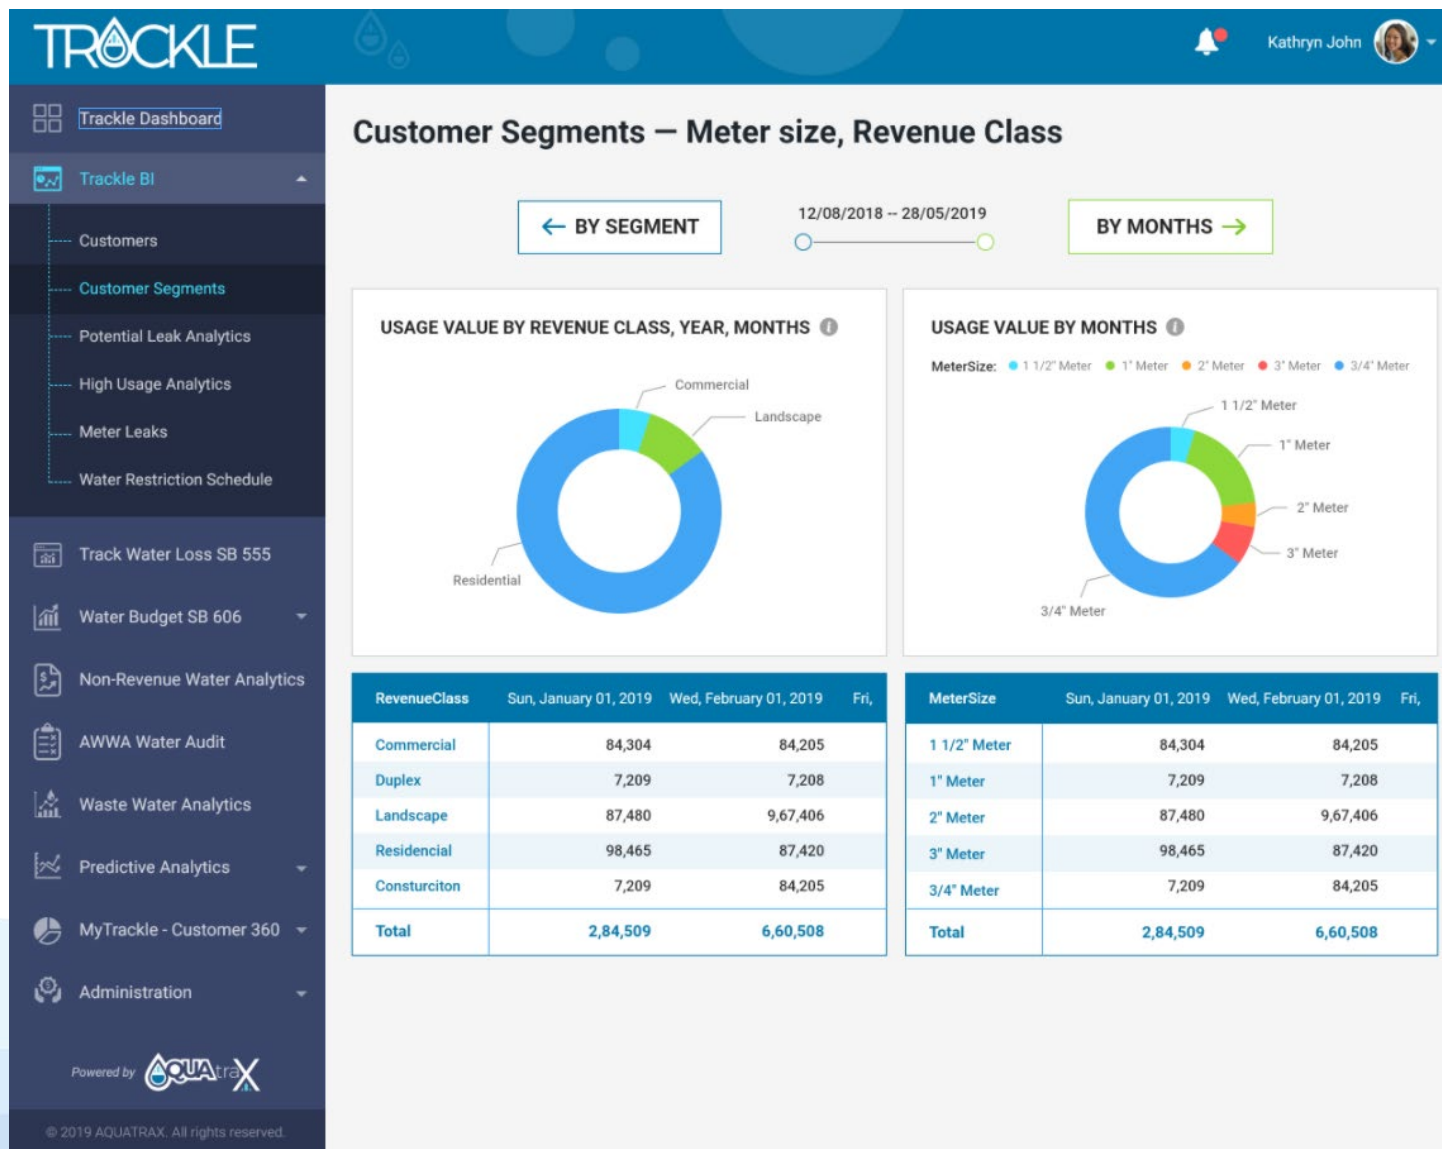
TRACKLE

Kathryn John

Trackle Dashboard

Trackle BI

Customers

Customer Segments

Potential Leak Analytics

High Usage Analytics

Meter Leaks

Water Restriction Schedule

Track Water Loss SB 555

Water Budget SB 606

Non-Revenue Water Analytics

AWWA Water Audit

Waste Water Analytics

Predictive Analytics

MyTrackle - Customer 360

Administration

Powered by AQUAtraX

© 2019 AQUATRAX. All rights reserved.

Customer Segments — Meter size, Revenue Class

← BY SEGMENT

12/08/2018 -- 28/05/2019

BY MONTHS →

USAGE VALUE BY REVENUE CLASS, YEAR, MONTHS

Commercial

Landscape

Residential

USAGE VALUE BY MONTHS

MeterSize: 1 1/2" Meter 1" Meter 2" Meter 3" Meter 3/4" Meter

1 1/2" Meter

1" Meter

2" Meter

3" Meter

3/4" Meter

| RevenueClass | Sun, January 01, 2019 | Wed, February 01, 2019 | Fri, |
|---|---|---|---|
| Commercial | 84,304 | 84,205 | |
| Duplex | 7,209 | 7,208 | |
| Landscape | 87,480 | 9,67,406 | |
| Residencial | 98,465 | 87,420 | |
| Consturciton | 7,209 | 84,205 | |
| Total | 2,84,509 | 6,60,508 | |

| MeterSize | Sun, January 01, 2019 | Wed, February 01, 2019 | Fri, |
|---|---|---|---|
| 1 1/2" Meter | 84,304 | 84,205 | |
| 1" Meter | 7,209 | 7,208 | |
| 2" Meter | 87,480 | 9,67,406 | |
| 3" Meter | 98,465 | 87,420 | |
| 3/4" Meter | 7,209 | 84,205 | |
| Total | 2,84,509 | 6,60,508 | |